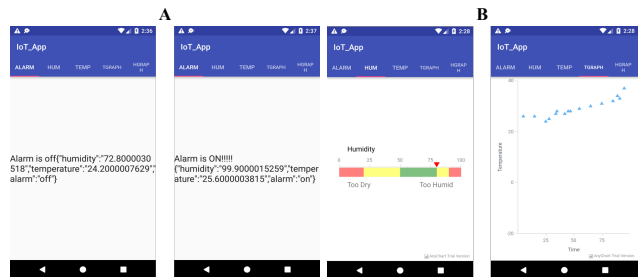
A

B

2:36

IoT_App

ALARM HUM TEMP TGRAPH HGRAPH

Alarm is off{"humidity":"72.8000030518","temperature":"24.2000007629","alarm":"off"}

2:37

IoT_App

ALARM HUM TEMP TGRAPH HGRAPH

Alarm is ON!!!!! {"humidity":"99.9000015259","temperature":"25.6000003815","alarm":"on"}

2:28

IoT_App

ALARM HUM TEMP TGRAPH HGRAPH

Humidity

0 25 50 75 100

Too Dry Too Humid

AnyChart Trial Version

2:28

IoT_App

ALARM HUM TEMP TGRAPH HGRAPH

40

20

0

-20

Temperature

25 50 75

Time

AnyChart Trial Version